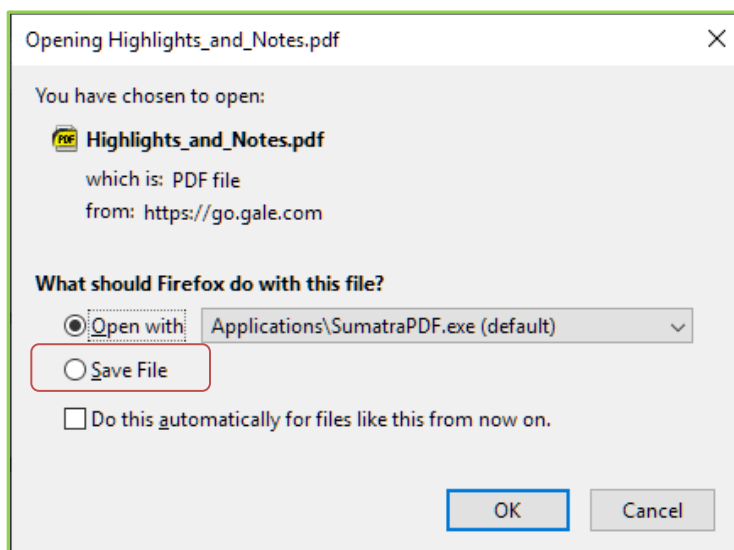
Opening Highlights_and_Notes.pdf

You have chosen to open:

Highlights_and_Notes.pdf

which is: PDF file

from: https://go.gale.com

What should Firefox do with this file?

Open with Applications\SumatraPDF.exe (default)

Save File

Do this automatically for files like this from now on.

OK Cancel